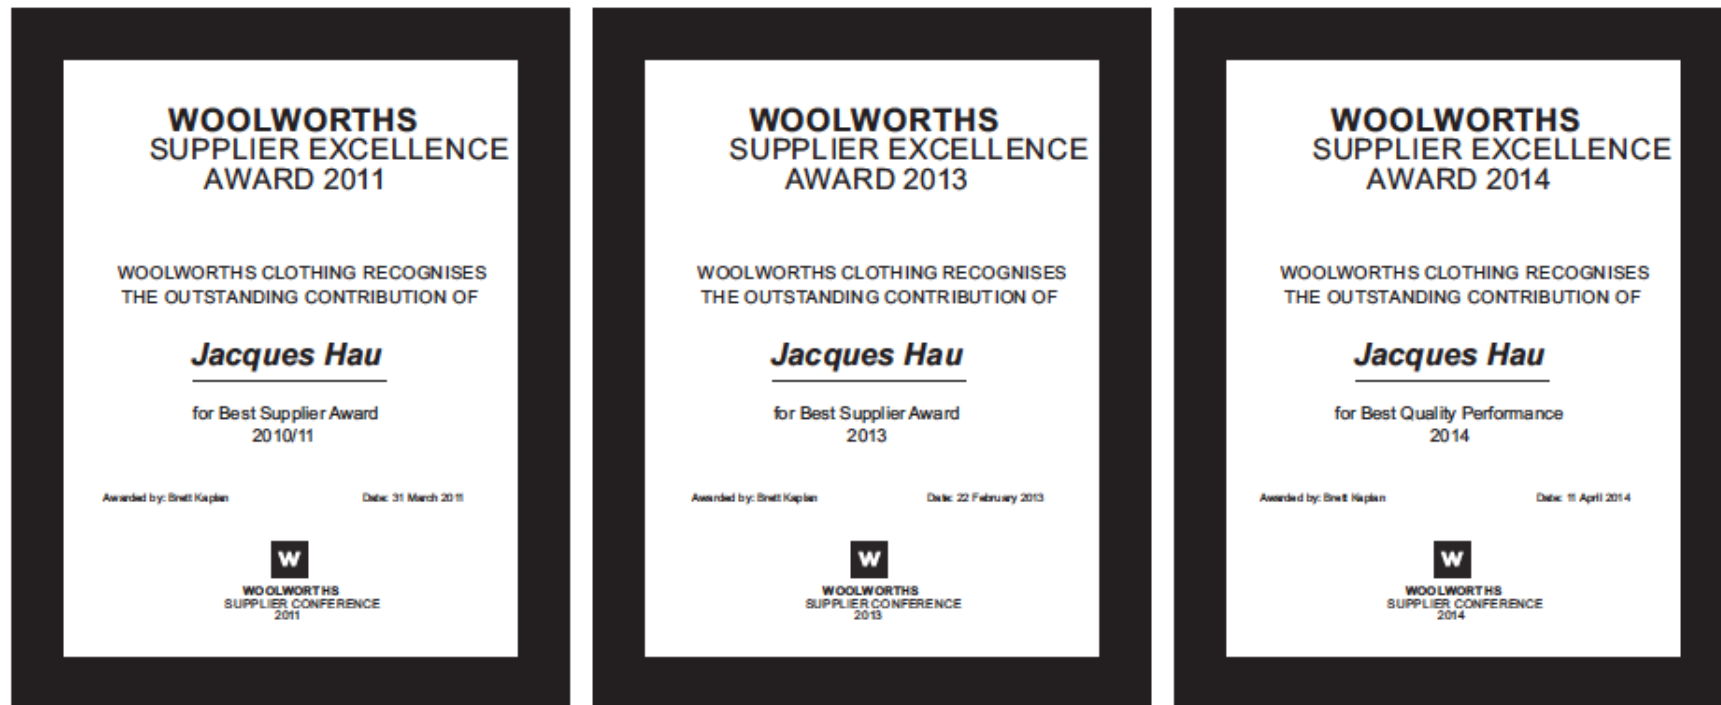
WOOLWORTHS
SUPPLIER EXCELLENCE
AWARD 2011

WOOLWORTHS CLOTHING RECOGNISES THE OUTSTANDING CONTRIBUTION OF

Jacques Hau

for Best Supplier Award
2010/11

Awarded by: Brett Kaplan

Date: 31 March 2011

W

WOOLWORTHS
SUPPLIER CONFERENCE
2011

WOOLWORTHS
SUPPLIER EXCELLENCE
AWARD 2013

WOOLWORTHS CLOTHING RECOGNISES THE OUTSTANDING CONTRIBUTION OF

Jacques Hau

for Best Supplier Award
2013

Awarded by: Brett Kaplan

Date: 22 February 2013

W

WOOLWORTHS
SUPPLIER CONFERENCE
2013

WOOLWORTHS
SUPPLIER EXCELLENCE
AWARD 2014

WOOLWORTHS CLOTHING RECOGNISES THE OUTSTANDING CONTRIBUTION OF

Jacques Hau

for Best Quality Performance
2014

Awarded by: Brett Kaplan

Date: 11 April 2014

W

WOOLWORTHS
SUPPLIER CONFERENCE
2014